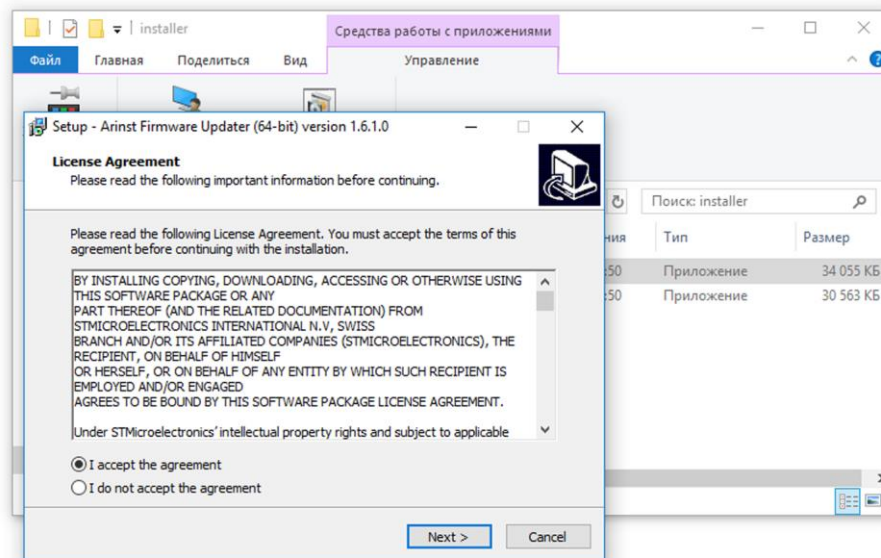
installer

Средства работы с приложениями

Файл Главная Поделиться Вид Управление

Setup - Arinst Firmware Updater (64-bit) version 1.6.1.0

License Agreement
Please read the following important information before continuing.

Please read the following License Agreement. You must accept the terms of this agreement before continuing with the installation.

BY INSTALLING COPYING, DOWNLOADING, ACCESSING OR OTHERWISE USING THIS SOFTWARE PACKAGE OR ANY
PART THEREOF (AND THE RELATED DOCUMENTATION) FROM STMICROELECTRONICS INTERNATIONAL N.V, SWISS
BRANCH AND/OR ITS AFFILIATED COMPANIES (STMICROELECTRONICS), THE RECIPIENT, ON BEHALF OF HIMSELF
OR HERSELF, OR ON BEHALF OF ANY ENTITY BY WHICH SUCH RECIPIENT IS EMPLOYED AND/OR ENGAGED
AGREES TO BE BOUND BY THIS SOFTWARE PACKAGE LICENSE AGREEMENT.

Under STMicroelectronics' intellectual property rights and subject to applicable

I accept the agreement
I do not accept the agreement

Next > Cancel

Поиск: installer

ения Тип Размер
50 Приложение 34 055 КБ
50 Приложение 30 563 КБ